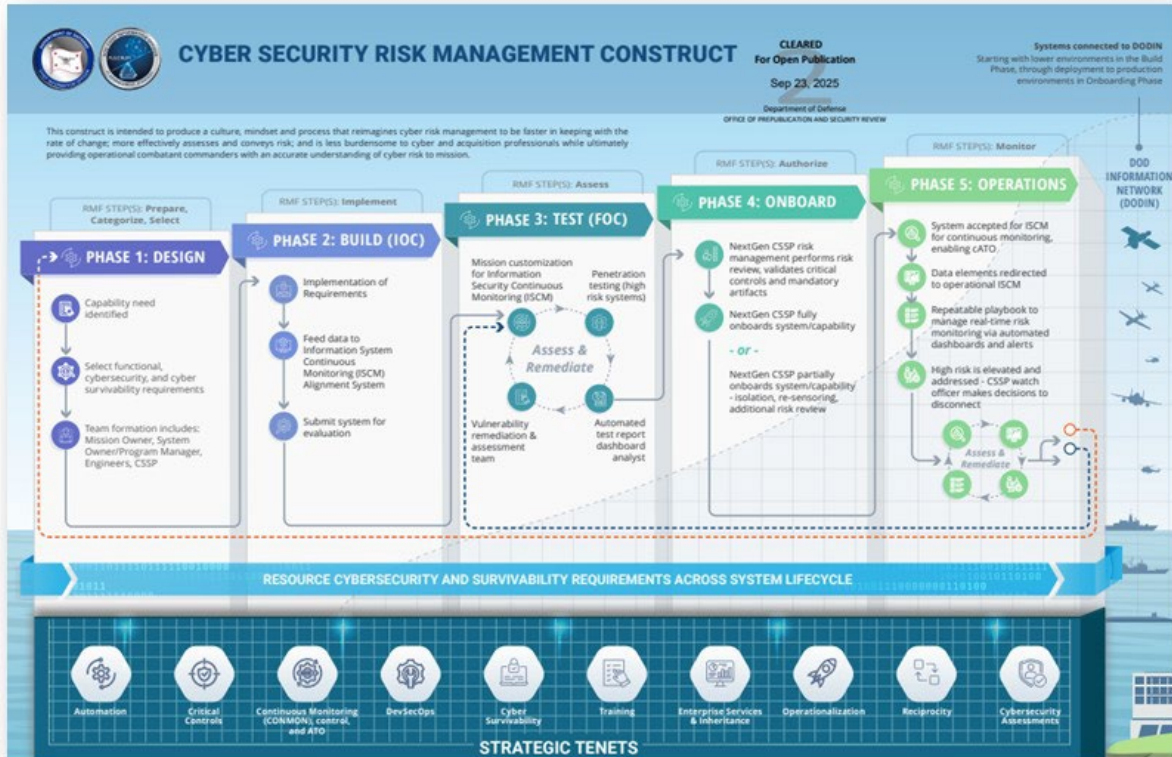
CYBER SECURITY RISK MANAGEMENT CONSTRUCT

CLEARED
For Open Publication
Sep 23, 2025
Department of Defense
OFFICE OF PREPUBLICATION AND SECURITY REVIEW

Systems connected to DODIN
Starting with lower environments in the Build Phase, through deployment to production environments in Onboarding Phase

This construct is intended to produce a culture, mindset and process that reimagines cyber risk management to be faster in keeping with the rate of change; more effectively assesses and conveys risk; and is less burdensome to cyber and acquisition professionals while ultimately providing operational combatant commanders with an accurate understanding of cyber risk to mission.

RMF STEP(S): Prepare, Categorize, Select

PHASE 1: DESIGN

Capability need identified

Select functional, cybersecurity, and cyber survivability requirements

Team formation includes: Mission Owner, System Owner/Program Manager, Engineers, CSSP

RMF STEP(S): Implement

PHASE 2: BUILD (IOC)

Implementation of Requirements

Feed data to Information System Continuous Monitoring (ISCM) Alignment System

Submit system for evaluation

RMF STEP(S): Assess

PHASE 3: TEST (FOC)

Mission customization for Information Security Continuous Monitoring (ISCM)

Penetration testing (high risk systems)

Assess & Remediate

Vulnerability remediation & assessment team

Automated test report dashboard analyst

RMF STEP(S): Authorize

PHASE 4: ONBOARD

NextGen CSSP risk management performs risk review, validates critical controls and mandatory artifacts

NextGen CSSP fully onboards system/capability

- or -

NextGen CSSP partially onboards system/capability - isolation, re-sensoring, additional risk review

RMF STEP(S): Monitor

PHASE 5: OPERATIONS

System accepted for ISCM for continuous monitoring, enabling cATO

Data elements redirected to operational ISCM

Repeatable playbook to manage real-time risk monitoring via automated dashboards and alerts

High risk is elevated and addressed - CSSP watch officer makes decisions to disconnect

Assess & Remediate

DOD INFORMATION NETWORK (DODIN)

RESOURCE CYBERSECURITY AND SURVIVABILITY REQUIREMENTS ACROSS SYSTEM LIFECYCLE

Automation

Critical Controls

Continuous Monitoring (CONMON), control, and ATO

DevSecOps

Cyber Survivability

Training

Enterprise Services & Inheritance

Operationalization

Reciprocity

Cybersecurity Assessments

STRATEGIC TENETS